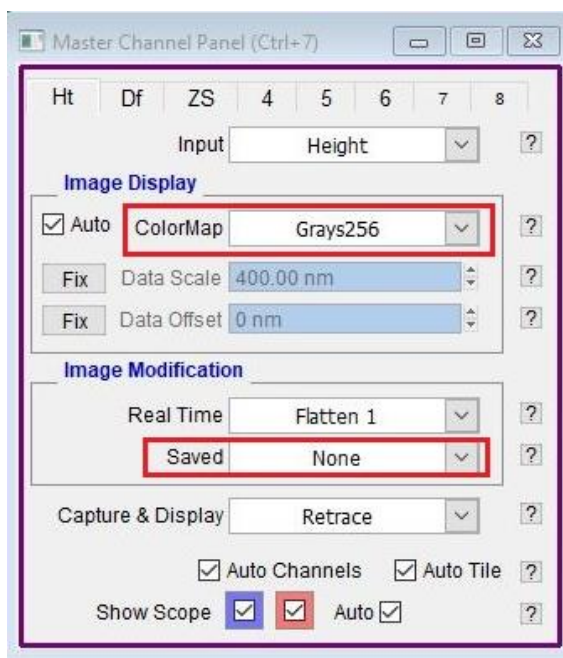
Master Channel Panel (Ctrl+7)

| Ht | Df | ZS | 4 | 5 | 6 | 7 | 8 |
|---|---|---|---|---|---|---|---|

Input Height ?

Image Display

☑ Auto ColorMap Grays256 ?

Fix Data Scale 400.00 nm ?

Fix Data Offset 0 nm ?

Image Modification

Real Time Flatten 1 ?

Saved None ?

Capture & Display Retrace ?

☑ Auto Channels ☑ Auto Tile ?

Show Scope ☑ ☑ Auto ☑ ?